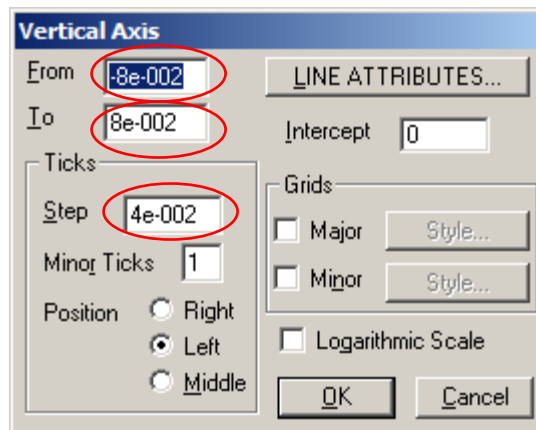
Vertical Axis

From -8e-002

To 8e-002

LINE ATTRIBUTES...

Intercept 0

Ticks

Step 4e-002

Minor Ticks 1

Position

Right

Left

Middle

Grids

Major Style...

Minor Style...

Logarithmic Scale

OK

Cancel